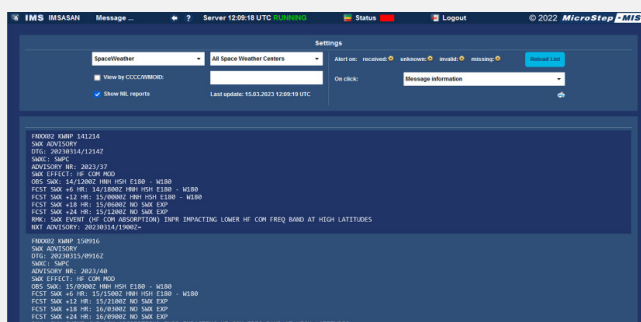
IMS IMSASAN Message ... ? Server 12:09:18 UTC RUNNING Status Logout © 2022 MicroStep-MIS

Settings

SpaceWeather
All Space Weather Centers
Alert on: received: unknown: invalid: missing:
Reload List
View by CCCC/WMOID:
On click:
Message information
Show NIL reports
Last update: 15.03.2023 12:09:19 UTC

FNXX02 KWNP 141214
SWX ADVISORY
DTG: 20230314/1214Z
SWXC: SWPC
ADVISORY NR: 2023/37
SWX EFFECT: HF COM MOD
OBS SWX: 14/1200Z HNH HSH E180 - W180
FCST SWX +6 HR: 14/1800Z HNH HSH E180 - W180
FCST SWX +12 HR: 15/0000Z HNH HSH E180 - W180
FCST SWX +18 HR: 15/0600Z NO SWX EXP
FCST SWX +24 HR: 15/1200Z NO SWX EXP
RMK: SWX EVENT (HF COM ABSORPTION) INPR IMPACTING LOWER HF COM FREQ BAND AT HIGH LATITUDES
NXT ADVISORY: 20230314/1900Z=

FNXX02 KWNP 150916
SWX ADVISORY
DTG: 20230315/0916Z
SWXC: SWPC
ADVISORY NR: 2023/40
SWX EFFECT: HF COM MOD
OBS SWX: 15/0900Z HNH HSH E180 - W180
FCST SWX +6 HR: 15/1500Z HNH HSH E180 - W180
FCST SWX +12 HR: 15/2100Z NO SWX EXP
FCST SWX +18 HR: 16/0300Z NO SWX EXP
FCST SWX +24 HR: 16/0900Z NO SWX EXP